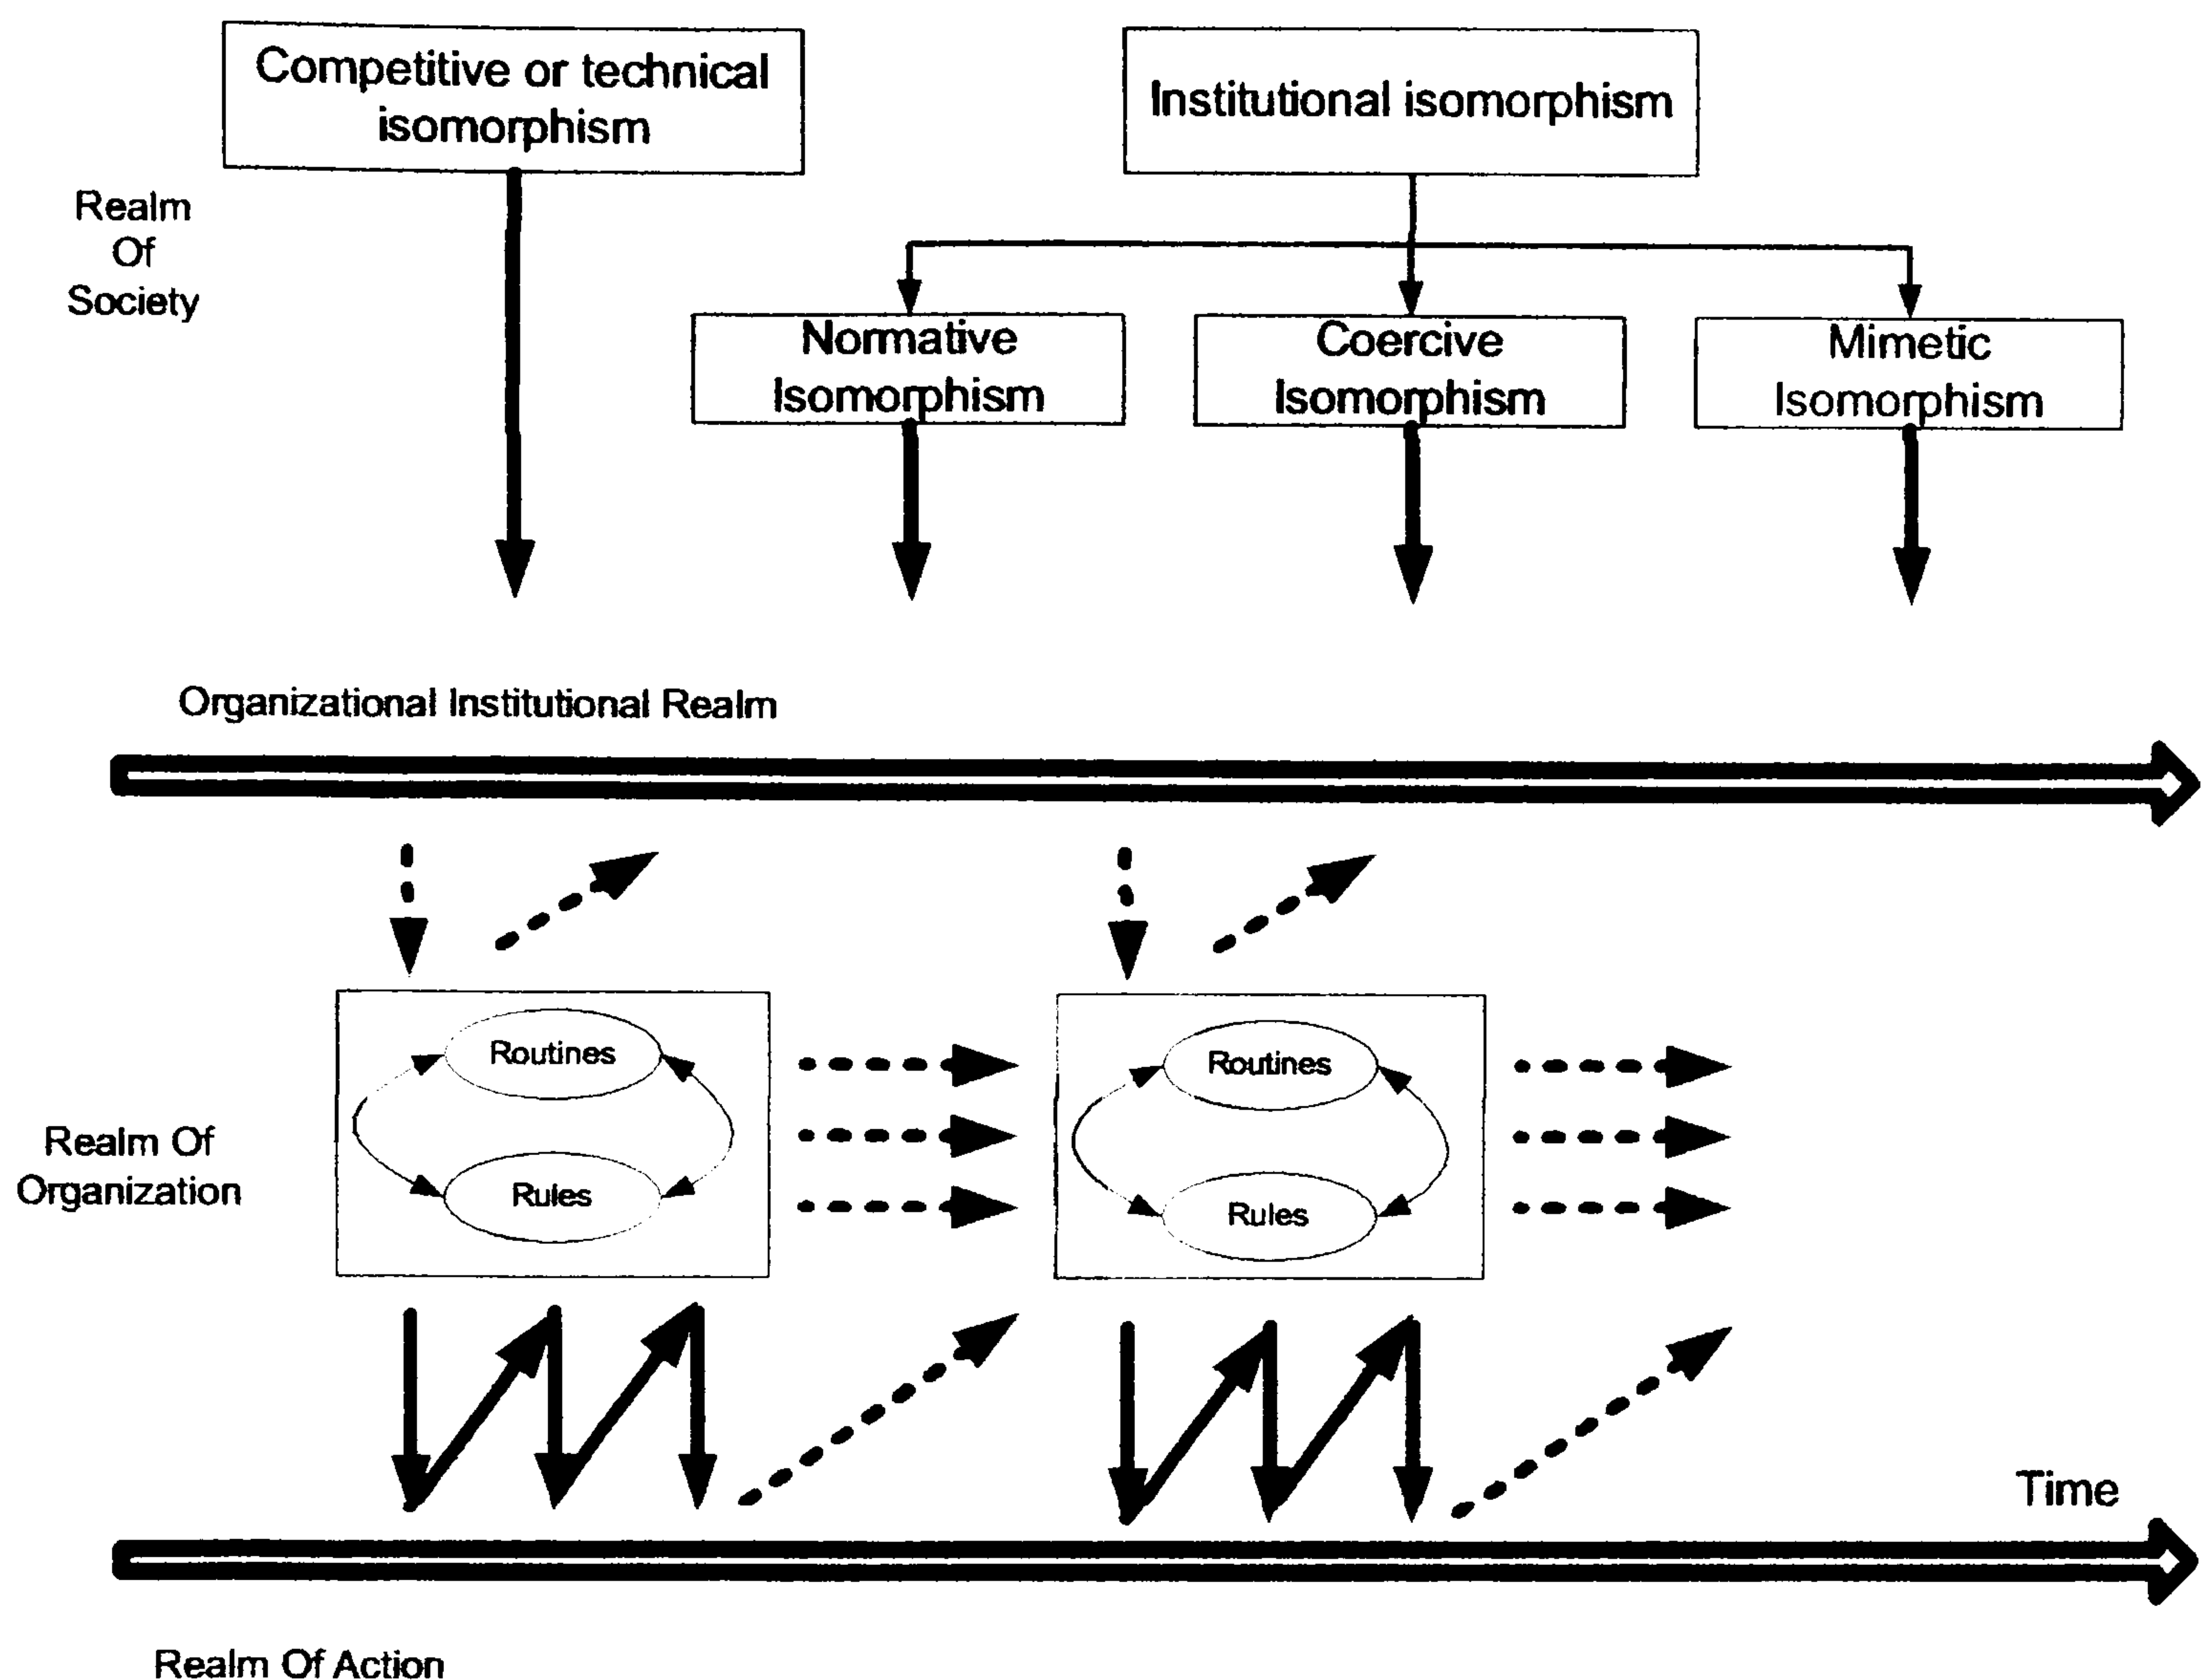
Competitive or technical isomorphism

Institutional isomorphism

Realm Of Society

Normative Isomorphism

Coercive Isomorphism

Mimetic Isomorphism

Organizational Institutional Realm

Routines

Rules

Routines

Rules

Realm Of Organization

Time

Realm Of Action